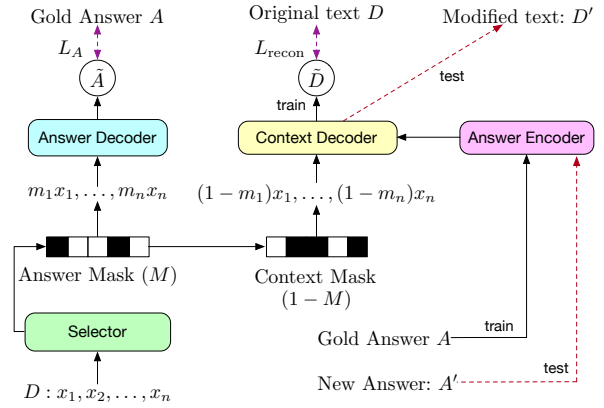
Gold Answer $A$

$L_A$

$\tilde{A}$

Answer Decoder

$m_1x_1, \ldots, m_nx_n$

Answer Mask $(M)$

Selector

$D : x_1, x_2, \ldots, x_n$

Original text $D$

$L_{\text{recon}}$

$\tilde{D}$

train

Context Decoder

$(1-m_1)x_1, \ldots, (1-m_n)x_n$

Context Mask $(1-M)$

Modified text: $D'$

test

Answer Encoder

Gold Answer $A$

train

New Answer: $A'$

test